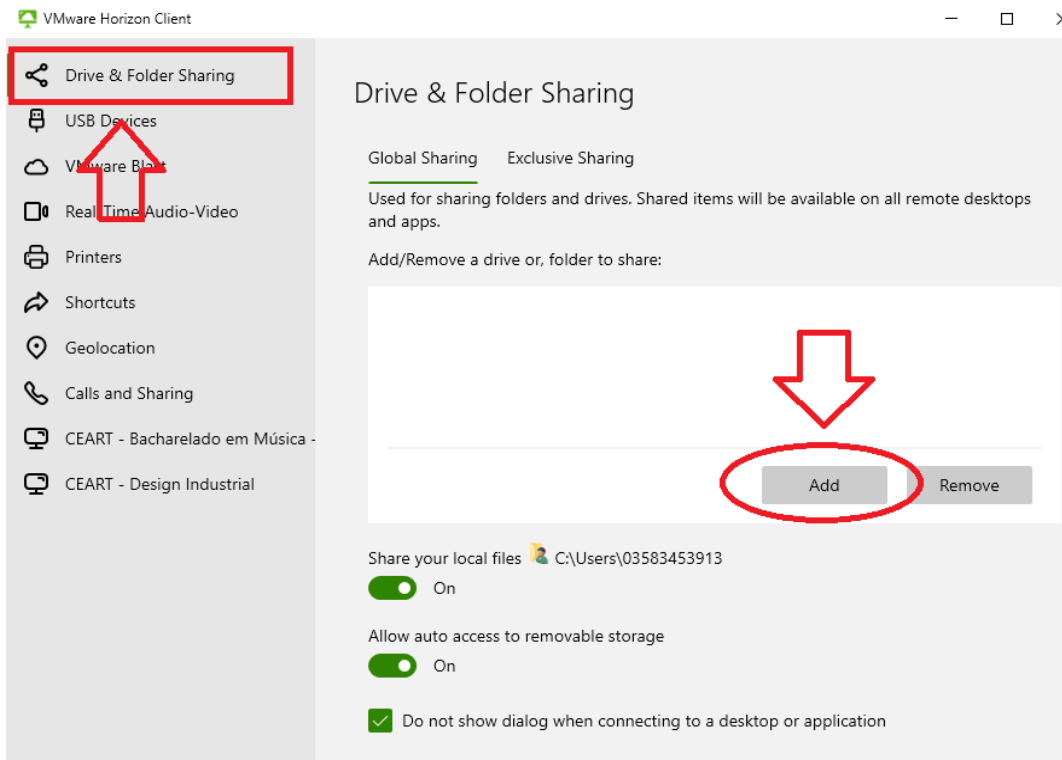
VMware Horizon Client

Drive & Folder Sharing
USB Devices
VMware Blast
Real-Time Audio-Video
Printers
Shortcuts
Geolocation
Calls and Sharing
CEART - Bacharelado em Música -
CEART - Design Industrial

Drive & Folder Sharing

Global Sharing
Exclusive Sharing

Used for sharing folders and drives. Shared items will be available on all remote desktops and apps.

Add/Remove a drive or, folder to share:

Add
Remove

Share your local files C:\Users\03583453913
On

Allow auto access to removable storage
On

Do not show dialog when connecting to a desktop or application